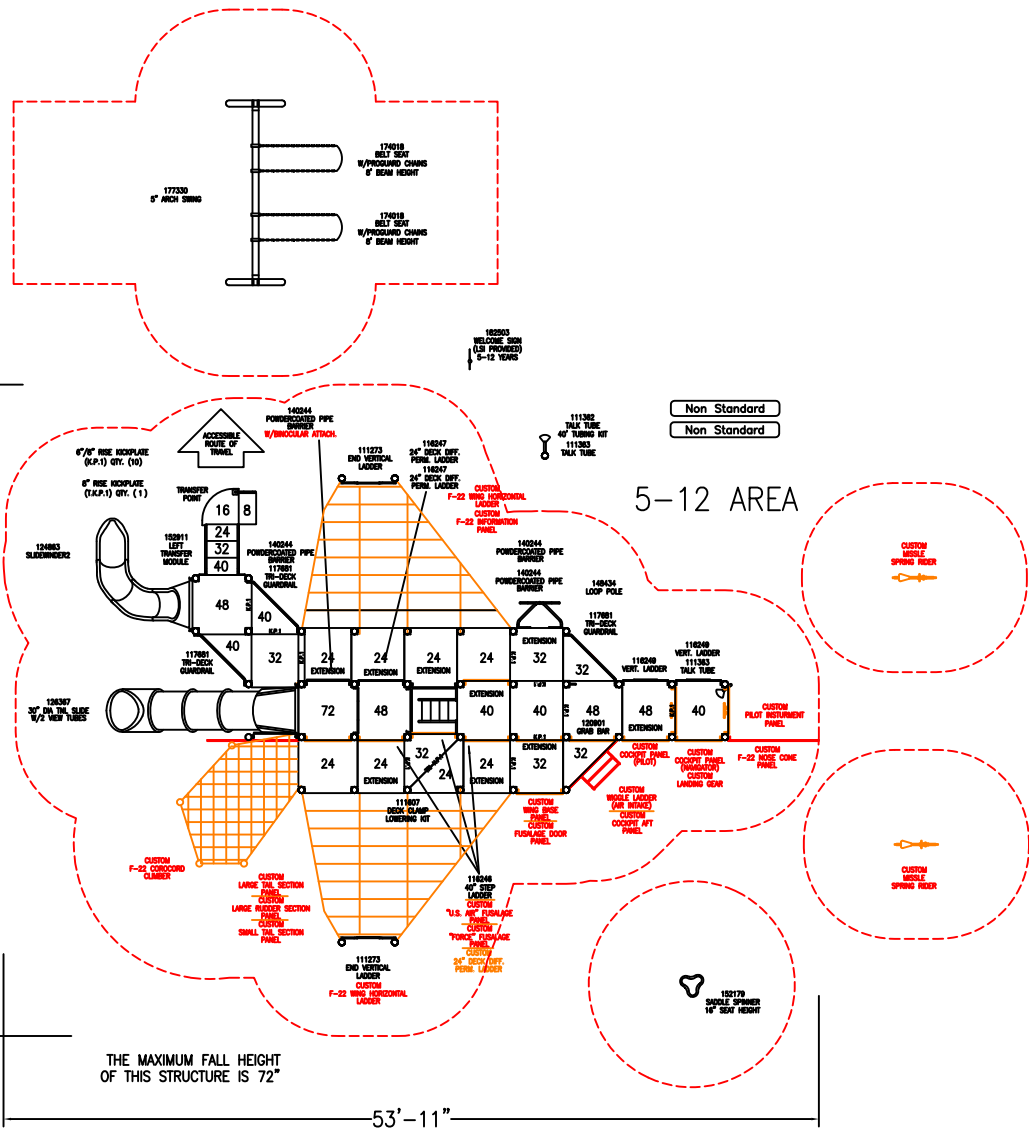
174018
BELT SEAT
W/PROGUARD CHAINS
8' BEAM HEIGHT

177330
5" ARCH SWING

174018
BELT SEAT
W/PROGUARD CHAINS
8' BEAM HEIGHT

162503
WELCOME SIGN
(LSI PROVIDED)
5-12 YEARS

Non Standard
Non Standard

111362
TALK TUBE
40' TUBING KIT
111363
TALK TUBE

5-12 AREA

ACCESSIBLE ROUTE OF TRAVEL

6"/8" RISE KICKPLATE (K.P.1) QTY. (10)

8" RISE KICKPLATE (T.K.P.1) QTY. (1)

140244
POWDERCOATED PIPE BARRIER
W/BINOCULAR ATTACH.

111273
END VERTICAL LADDER

116247
24" DECK DIFF. PERM. LADDER
116247
24" DECK DIFF. PERM. LADDER

CUSTOM
F-22 WING HORIZONTAL LADDER
CUSTOM
F-22 INFORMATION PANEL

TRANSFER POINT

124883
SLIDEWINDER2

152911
LEFT TRANSFER MODULE

140244
POWDERCOATED PIPE BARRIER
117681
TRI-DECK GUARDRAIL

140244
POWDERCOATED PIPE BARRIER
140244
POWDERCOATED PIPE BARRIER

148434
LOOP POLE

117681
TRI-DECK GUARDRAIL

CUSTOM
MISSLE SPRING RIDER

16 8 24 32 40 48 40 40 32 24 24 24 24 32 32 72 48 40 40 48 48 40 24 24 32 24 24 32

EXTENSION

117681
TRI-DECK GUARDRAIL

126367
30" DIA TNL SLIDE W/2 VIEW TUBES

116249
VERT. LADDER

116249
VERT. LADDER
111363
TALK TUBE

CUSTOM
PILOT INSTURMENT PANEL

120801
GRAB BAR

CUSTOM
COCKPIT PANEL (PILOT)

CUSTOM
COCKPIT PANEL (NAVIGATOR)
CUSTOM
LANDING GEAR

CUSTOM
F-22 NOSE CONE PANEL

111807
DECK CLAMP LOWERING KIT

CUSTOM
WING BASE PANEL
CUSTOM
FUSALAGE DOOR PANEL

CUSTOM
WIGGLE LADDER (AIR INTAKE)
CUSTOM
COCKPIT AFT PANEL

CUSTOM
F-22 CORDCORD CLIMBER

CUSTOM
LARGE TAIL SECTION PANEL
CUSTOM
LARGE RUDDER SECTION PANEL
CUSTOM
SMALL TAIL SECTION PANEL

116246
40" STEP LADDER
CUSTOM
"U.S. AIR" FUSALAGE PANEL
CUSTOM
"FORCE" FUSALAGE PANEL
CUSTOM
24" DECK DIFF. PERM. LADDER

CUSTOM
MISSLE SPRING RIDER

111273
END VERTICAL LADDER
CUSTOM
F-22 WING HORIZONTAL LADDER

152179
SADDLE SPINNER
16" SEAT HEIGHT

THE MAXIMUM FALL HEIGHT OF THIS STRUCTURE IS 72"

53'-11"